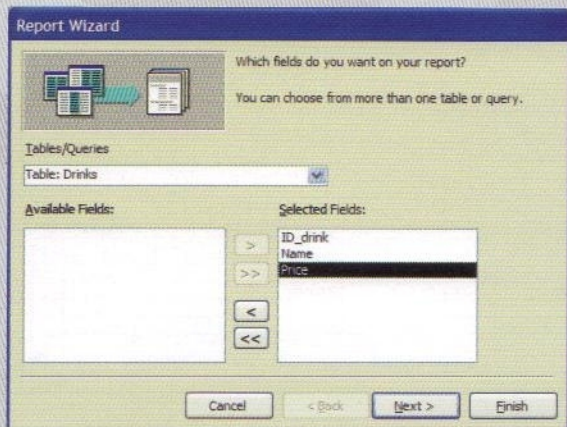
Report Wizard

Which fields do you want on your report?

You can choose from more than one table or query.

Tables/Queries

Table: Drinks

Available Fields:

Selected Fields:

ID_drink
Name
Price

>
>>
<
<<

Cancel

< Back

Next >

Finish